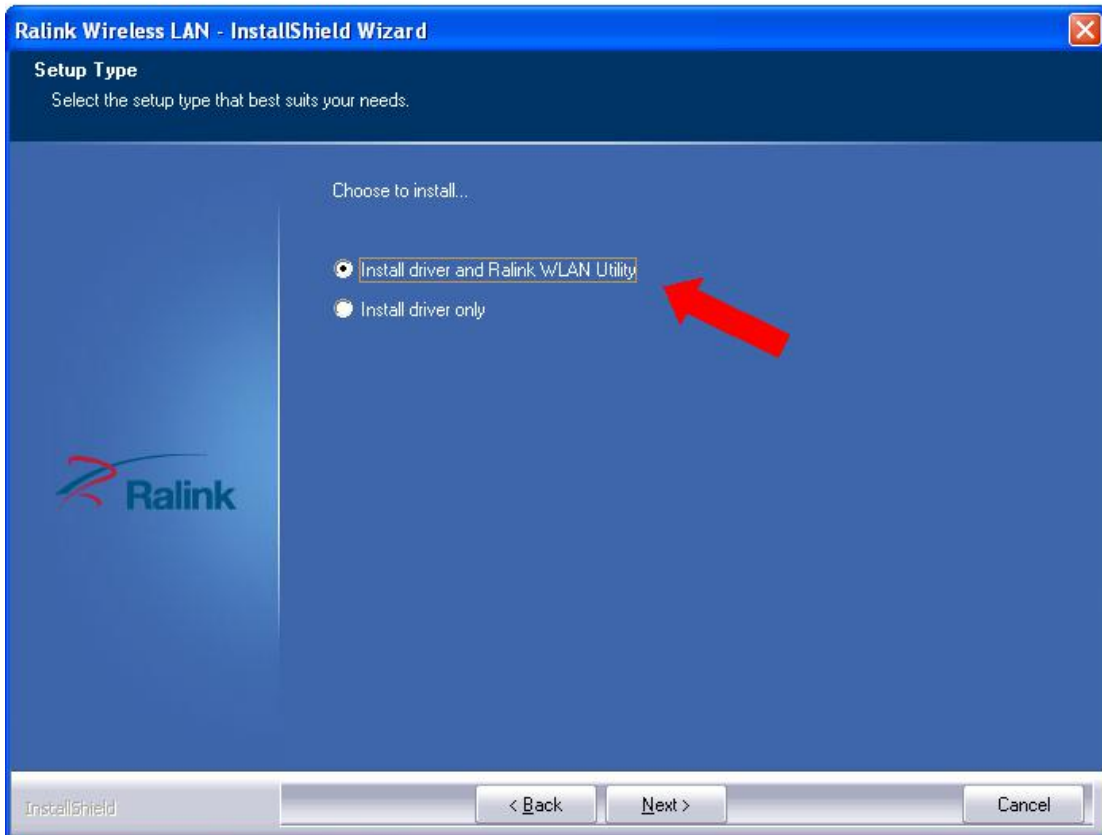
Ralink Wireless LAN - InstallShield Wizard

Setup Type
Select the setup type that best suits your needs.

Choose to install...

Install driver and Ralink WLAN Utility
Install driver only

Ralink

InstallShield

< Back
Next >
Cancel